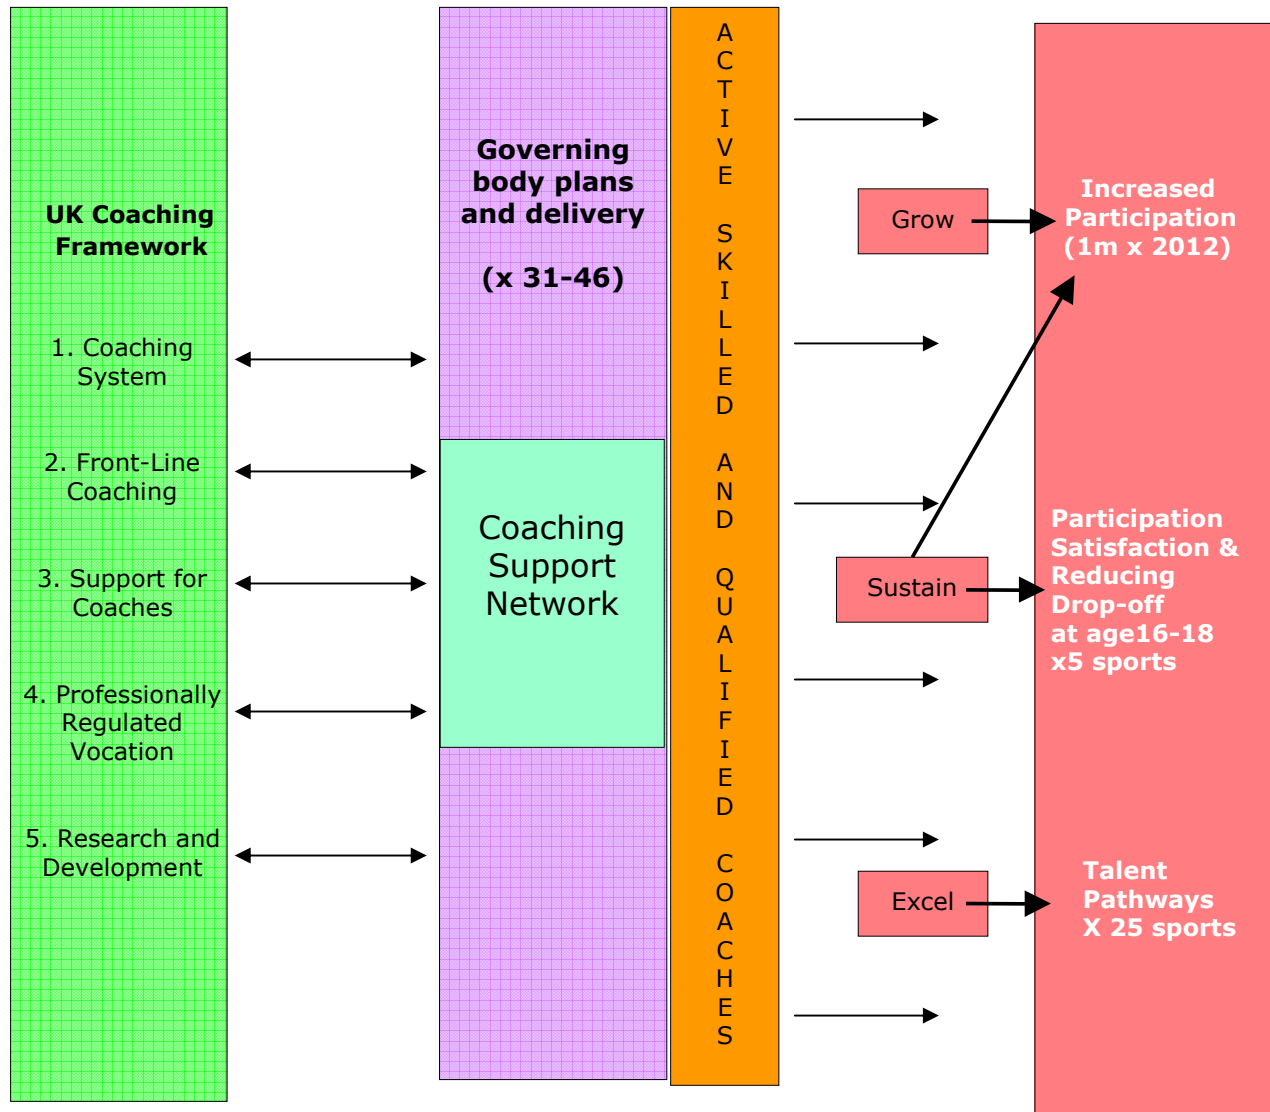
UK Coaching Framework

1. Coaching System

2. Front-Line Coaching

3. Support for Coaches

4. Professionally Regulated Vocation

5. Research and Development

Governing body plans and delivery

(x 31-46)

Coaching Support Network

ACTIVE SKILLED AND QUALIFIED COACHES

Grow

Sustain

Excel

Increased Participation (1m x 2012)

Participation Satisfaction & Reducing Drop-off at age16-18 x5 sports

Talent Pathways X 25 sports